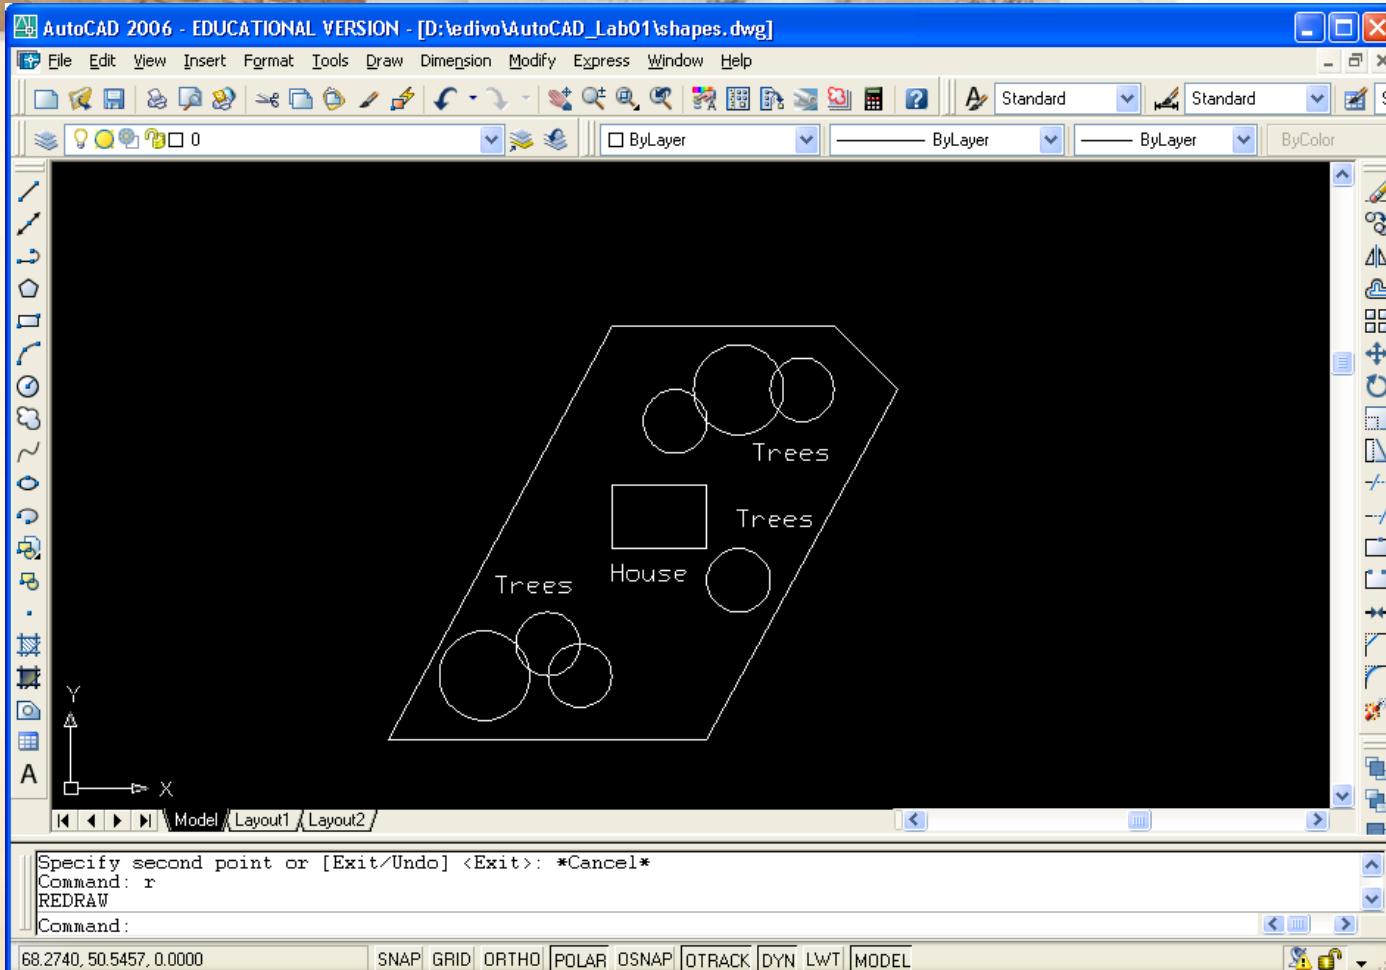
AutoCAD 2006 - EDUCATIONAL VERSION - [D:\edivo\AutoCAD_Lab01\shapes.dwg]

File Edit View Insert Format Tools Draw Dimension Modify Express Window Help

Standard Standard

0 ByLayer ByLayer ByLayer ByColor

Trees

Trees

House

Trees

Y

X

Model Layout1 Layout2

Specify second point or [Exit/Undo] <Exit>: *Cancel*
Command: r
REDRAW
Command:

68.2740, 50.5457, 0.0000 SNAP GRID ORTHO POLAR OSNAP OTRACK DYN LWT MODEL